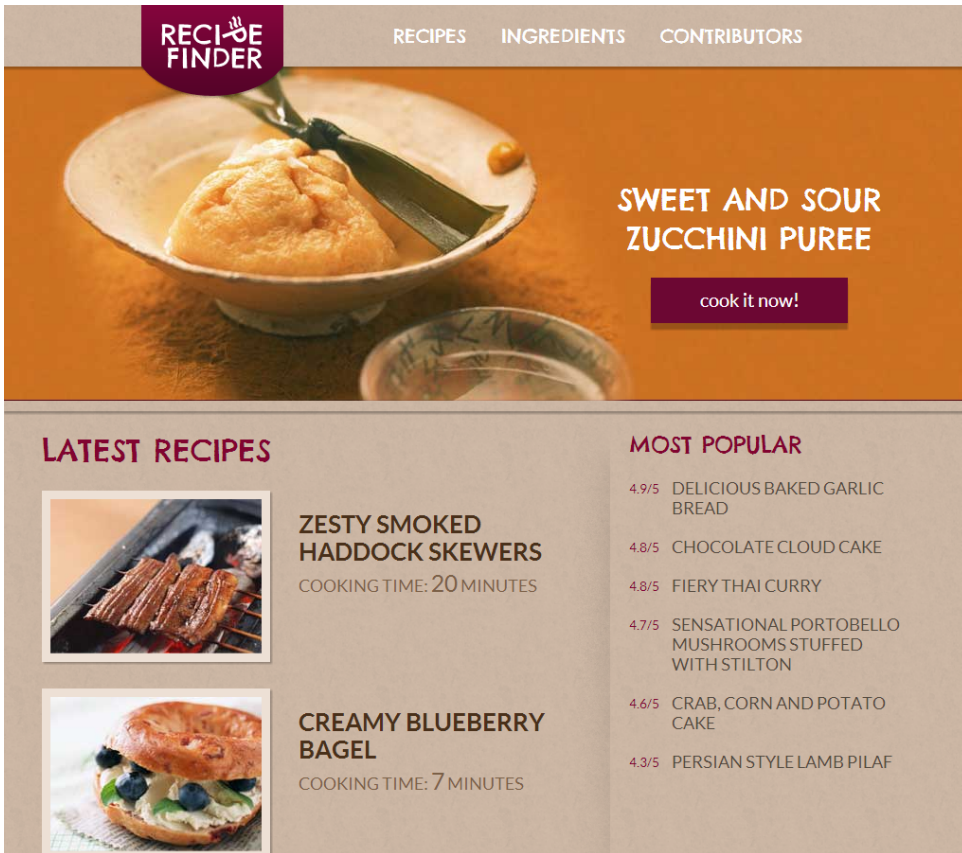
RECIPE FINDER

RECIPES INGREDIENTS CONTRIBUTORS

SWEET AND SOUR ZUCCHINI PUREE

cook it now!

LATEST RECIPES

ZESTY SMOKED HADDOCK SKEWERS

COOKING TIME: 20 MINUTES

CREAMY BLUEBERRY BAGEL

COOKING TIME: 7 MINUTES

MOST POPULAR

4.9/5 DELICIOUS BAKED GARLIC BREAD

4.8/5 CHOCOLATE CLOUD CAKE

4.8/5 FIERY THAI CURRY

4.7/5 SENSATIONAL PORTOBELLO MUSHROOMS STUFFED WITH STILTON

4.6/5 CRAB, CORN AND POTATO CAKE

4.3/5 PERSIAN STYLE LAMB PILAF